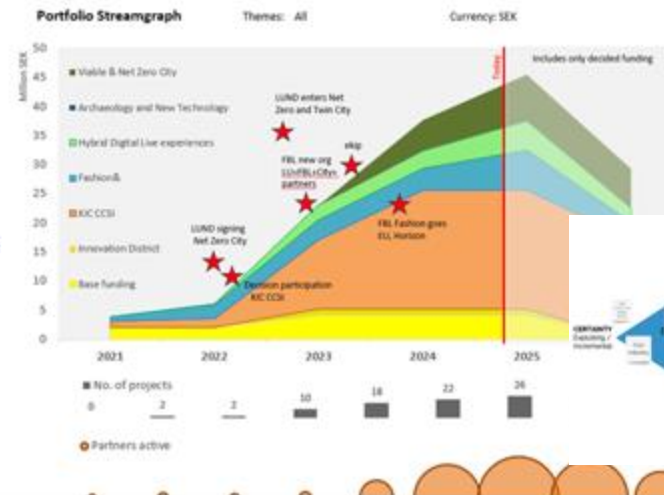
Portfolio Streamgraph Themes: All Currency: SEK

Million SEK

50
45
40
35
30
25
20
15
10
5
0

Viable & Net Zero City
Archaeology and New Technology
Hybrid Digital Live experiences
Fashion&
KIC CCSI
Innovation District
Base funding

Today

Includes only decided funding

LUND enters Net Zero and Twin City

FBL new org LU+FBL+Citys partners

skip

LUND signing Net Zero City

Decision participation KIC CCSI

FBL Fashion goes EU, Horizon

2021 2022 2023 2024 2025

No. of projects

0 2 2 10 18 22 26

Partners active

CERTAINTY Exploiting / incremental